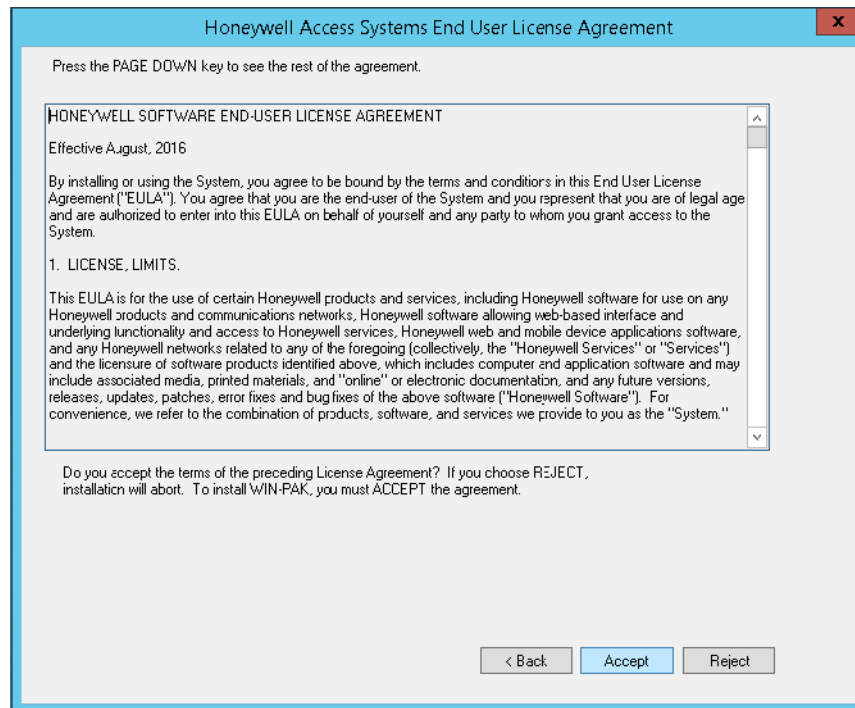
Honeywell Access Systems End User License Agreement

x

Press the PAGE DOWN key to see the rest of the agreement.

HONEYWELL SOFTWARE END-USER LICENSE AGREEMENT

Effective August, 2016

By installing or using the System, you agree to be bound by the terms and conditions in this End User License Agreement ("EULA"). You agree that you are the end-user of the System and you represent that you are of legal age and are authorized to enter into this EULA on behalf of yourself and any party to whom you grant access to the System.

1. LICENSE, LIMITS.

This EULA is for the use of certain Honeywell products and services, including Honeywell software for use on any Honeywell products and communications networks, Honeywell software allowing web-based interface and underlying functionality and access to Honeywell services, Honeywell web and mobile device applications software, and any Honeywell networks related to any of the foregoing (collectively, the "Honeywell Services" or "Services") and the licensure of software products identified above, which includes computer and application software and may include associated media, printed materials, and "online" or electronic documentation, and any future versions, releases, updates, patches, error fixes and bug fixes of the above software ("Honeywell Software"). For convenience, we refer to the combination of products, software, and services we provide to you as the "System."

Do you accept the terms of the preceding License Agreement? If you choose REJECT, installation will abort. To install WIN-PAK, you must ACCEPT the agreement.

< Back

Accept

Reject